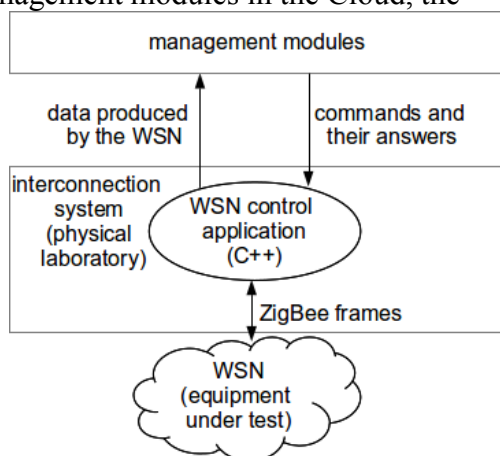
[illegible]nagement modules in the Cloud, the

management modules

data produced by the WSN

commands and their answers

interconnection system (physical laboratory)

WSN control application (C++)

ZigBee frames

WSN (equipment under test)